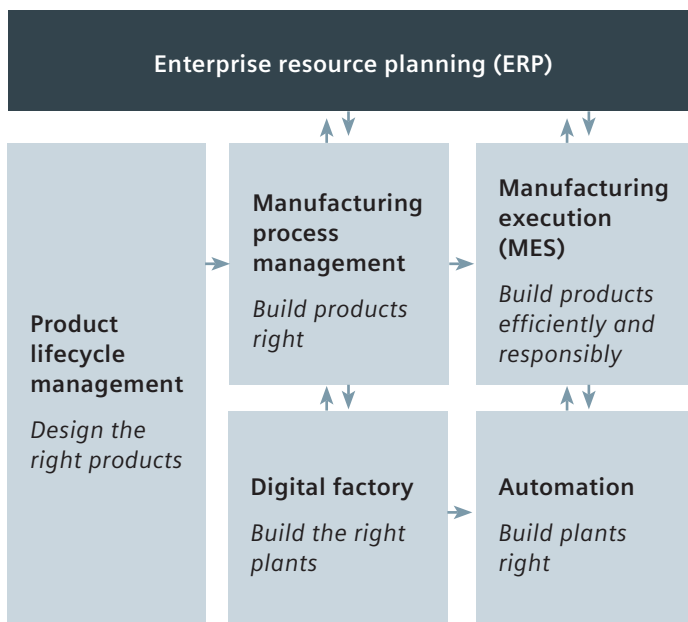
Enterprise resource planning (ERP)

Product lifecycle management

Design the right products

Manufacturing process management

Build products right

Manufacturing execution (MES)

Build products efficiently and responsibly

Digital factory

Build the right plants

Automation

Build plants right